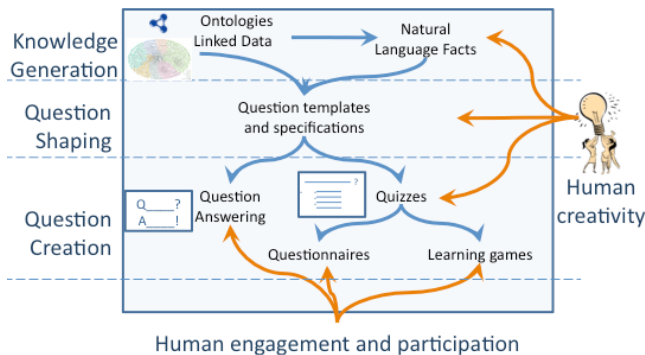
Knowledge Generation

Ontologies Linked Data

Natural Language Facts

Question Shaping

Question templates and specifications

Question Creation

Q___?
A___!

Question Answering

Quizzes

Questionnaires

Learning games

Human creativity

Human engagement and participation